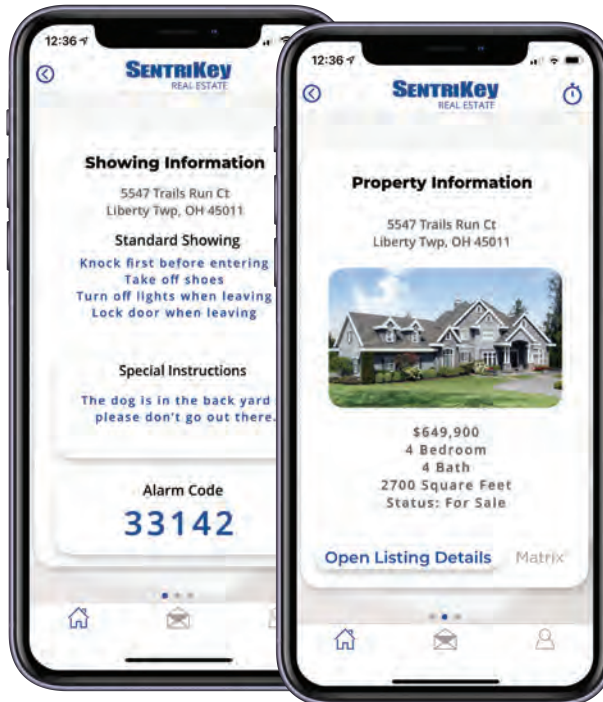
12:36

SENTRIKEY
REAL ESTATE

Showing Information

5547 Trails Run Ct
Liberty Twp, OH 45011

Standard Showing

Knock first before entering
Take off shoes
Turn off lights when leaving
Lock door when leaving

Special Instructions

The dog is in the back yard
please don't go out there.

Alarm Code

33142

12:36

SENTRIKEY
REAL ESTATE

Property Information

5547 Trails Run Ct
Liberty Twp, OH 45011

$649,900
4 Bedroom
4 Bath
2700 Square Feet
Status: For Sale

Open Listing Details

Matrix